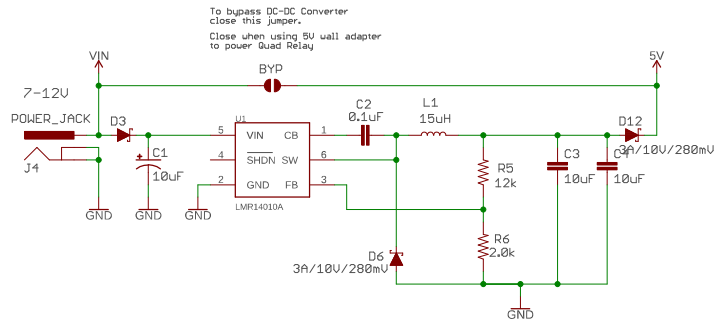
To bypass DC-DC Converter close this jumper.

Close when using 5V wall adapter to power Quad Relay

VIN

5V

BYP

7-12V

POWER_JACK

D3

C1

10uF

GND

GND

J4

GND

U1

5 VIN CB 1

4 $\overline{SHDN}$ SW 6

2 GND FB 3

LMR14010A

GND

C2

0.1uF

L1

15uH

R5

12k

R6

2.0k

D6

3A/10V/280mV

C3

10uF

C4

10uF

D12

3A/10V/280mV

GND